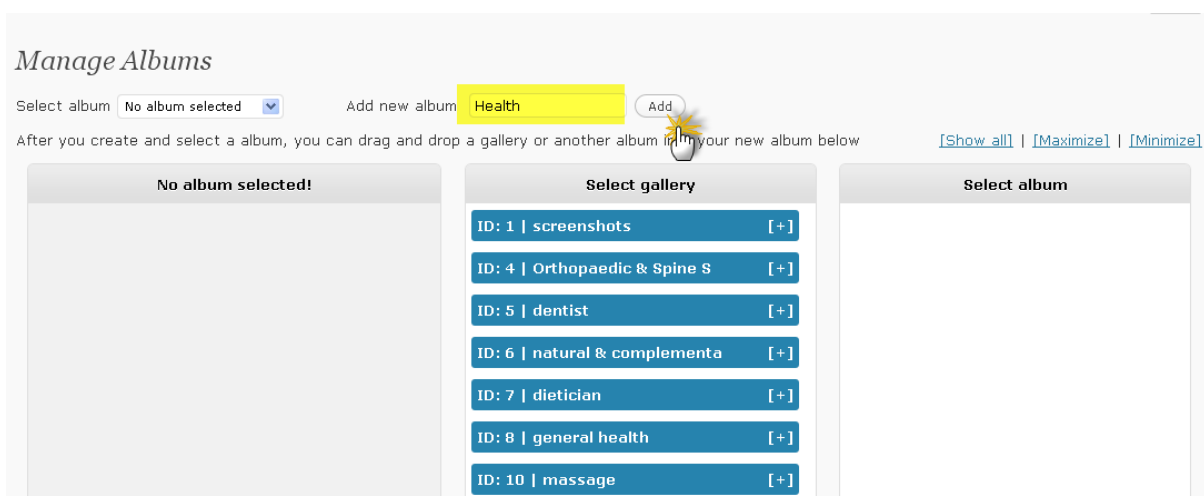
Manage Albums

Select album No album selected

Add new album Health Add

After you create and select a album, you can drag and drop a gallery or another album in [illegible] your new album below

[Show all] | [Maximize] | [Minimize]

No album selected!

Select gallery

ID: 1 | screenshots [+]

ID: 4 | Orthopaedic & Spine S [+]

ID: 5 | dentist [+]

ID: 6 | natural & complementa [+]

ID: 7 | dietician [+]

ID: 8 | general health [+]

ID: 10 | massage [+]

Select album